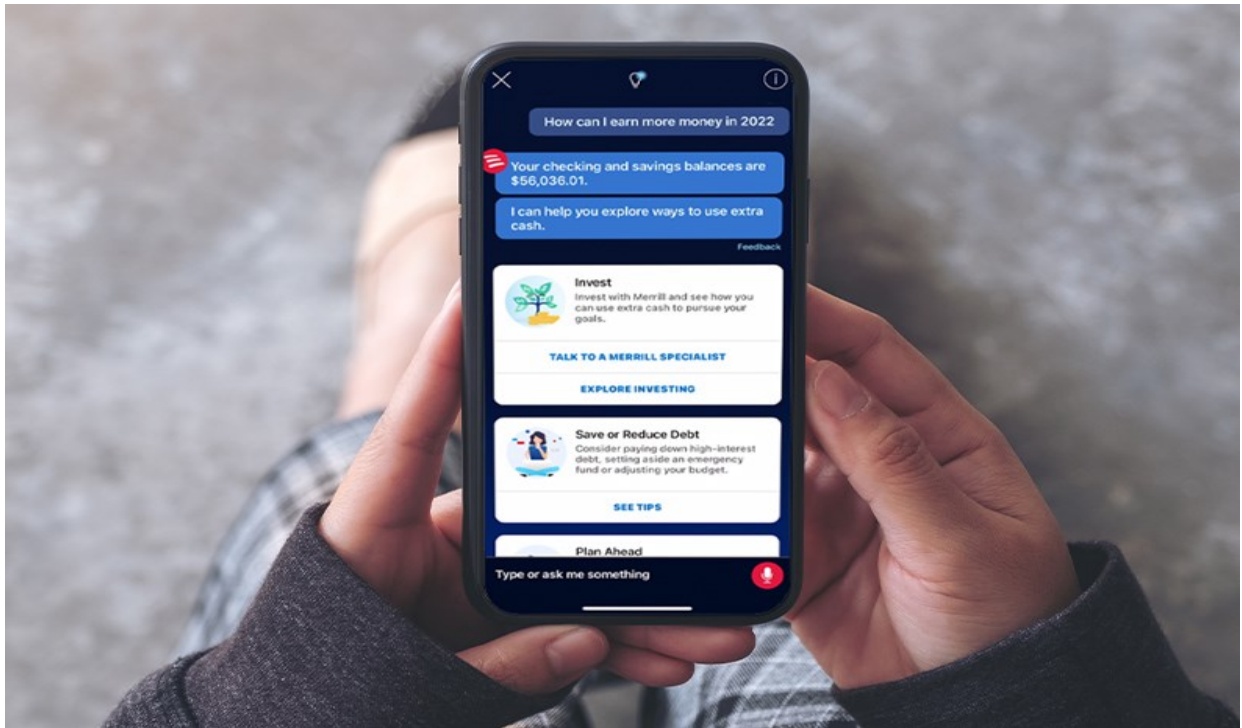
How can I earn more money in 2022

Your checking and savings balances are $56,036.01.

I can help you explore ways to use extra cash.

Feedback

Invest
Invest with Merrill and see how you can use extra cash to pursue your goals.

TALK TO A MERRILL SPECIALIST

EXPLORE INVESTING

Save or Reduce Debt
Consider paying down high-interest debt, setting aside an emergency fund or adjusting your budget.

SEE TIPS

Plan Ahead

Type or ask me something